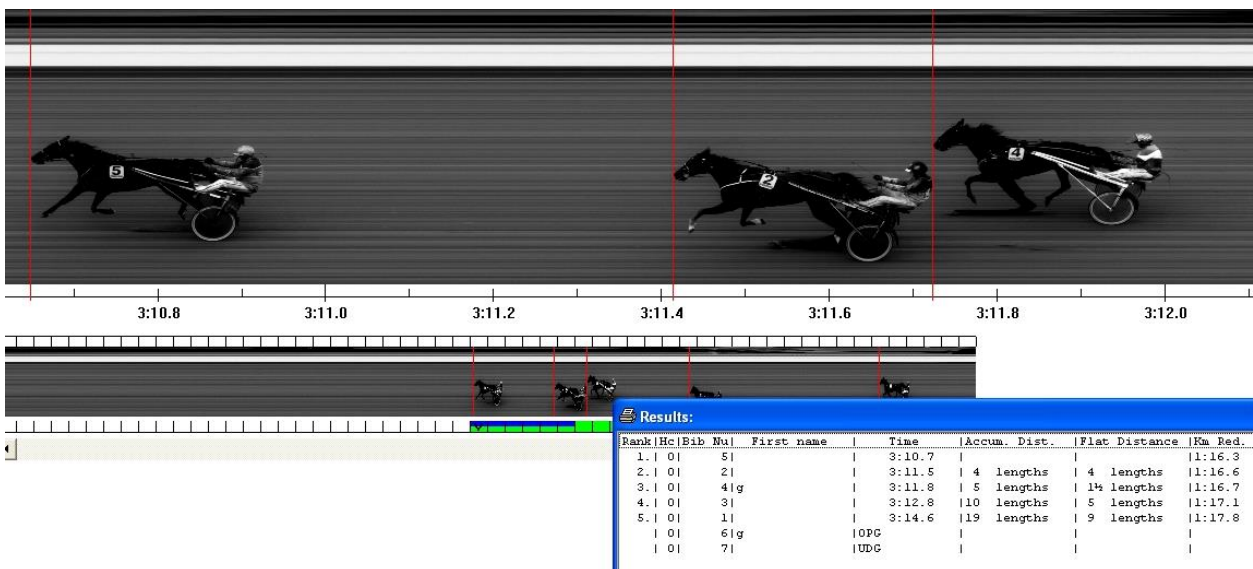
5

2

4

3:10.8 3:11.0 3:11.2 3:11.4 3:11.6 3:11.8 3:12.0

Results:

| Rank | Hc | Bib Nu | First name | Time | Accum. Dist. | Flat Distance | Km Red. |
|---|---|---|---|---|---|---|---|
| 1. | 0 | 5 | | 3:10.7 | | | 1:16.3 |
| 2. | 0 | 2 | | 3:11.5 | 4 lengths | 4 lengths | 1:16.6 |
| 3. | 0 | 4 g | | 3:11.8 | 5 lengths | 1¼ lengths | 1:16.7 |
| 4. | 0 | 3 | | 3:12.8 | 10 lengths | 5 lengths | 1:17.1 |
| 5. | 0 | 1 | | 3:14.6 | 19 lengths | 9 lengths | 1:17.8 |
| | 0 | 6 g | OPG | | | | |
| | 0 | 7 | UDG | | | | |